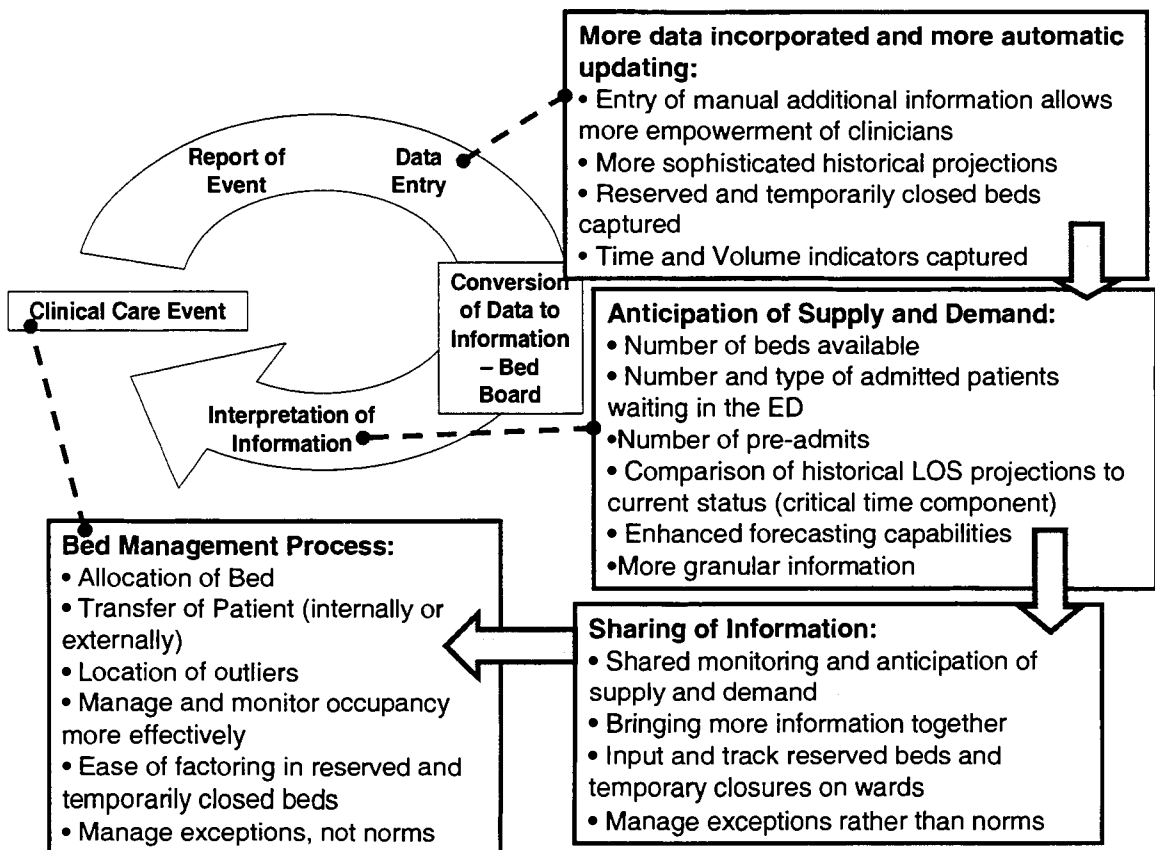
More data incorporated and more automatic updating:
• Entry of manual additional information allows more empowerment of clinicians
• More sophisticated historical projections
• Reserved and temporarily closed beds captured
• Time and Volume indicators captured

Report of Event

Data Entry

Conversion of Data to Information – Bed Board

Clinical Care Event

Anticipation of Supply and Demand:
• Number of beds available
• Number and type of admitted patients waiting in the ED
•Number of pre-admits
• Comparison of historical LOS projections to current status (critical time component)
• Enhanced forecasting capabilities
•More granular information

Interpretation of Information

Bed Management Process:
• Allocation of Bed
• Transfer of Patient (internally or externally)
• Location of outliers
• Manage and monitor occupancy more effectively
• Ease of factoring in reserved and temporarily closed beds
• Manage exceptions, not norms

Sharing of Information:
• Shared monitoring and anticipation of supply and demand
• Bringing more information together
• Input and track reserved beds and temporary closures on wards
• Manage exceptions rather than norms